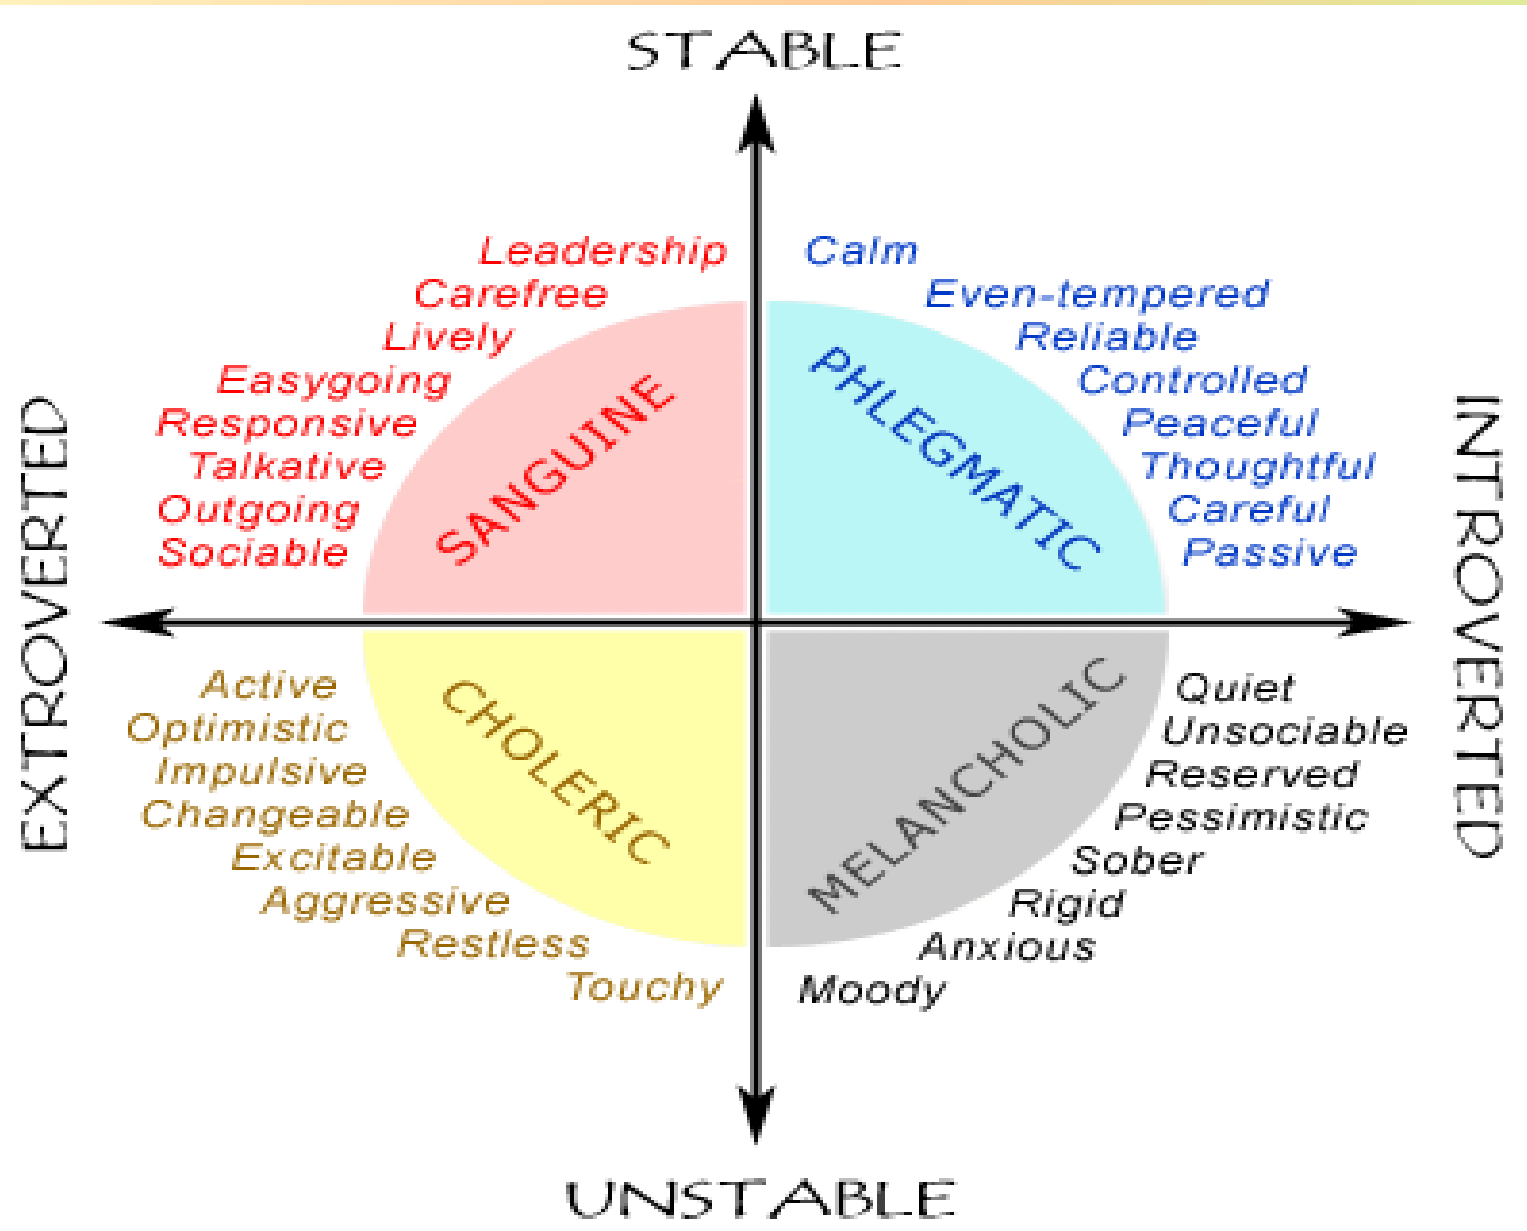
STABLE

Leadership
Carefree
Lively
Easygoing
Responsive
Talkative
Outgoing
Sociable

SANGUINE

Calm
Even-tempered
Reliable
Controlled
Peaceful
Thoughtful
Careful
Passive

PHLEGMATIC

EXTROVERTED

INTROVERTED

Active
Optimistic
Impulsive
Changeable
Excitable
Aggressive
Restless
Touchy

CHOLERIC

MELANCHOLIC

Quiet
Unsociable
Reserved
Pessimistic
Sober
Rigid
Anxious
Moody

UNSTABLE